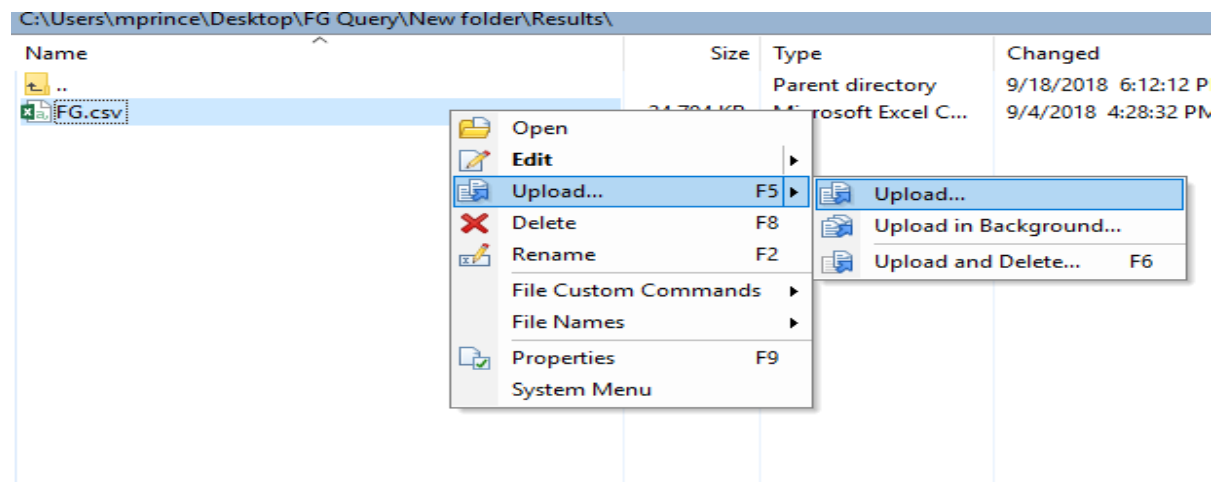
C:\Users\mprince\Desktop\FG Query\New folder\Results\

| Name | Size | Type | Changed |
|---|---|---|---|
| .. | | Parent directory | 9/18/2018 6:12:12 P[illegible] |
| FG.csv | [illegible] | M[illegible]rosoft Excel C... | 9/4/2018 4:28:32 PM |

Open
Edit
Upload... F5
Delete F8
Rename F2
File Custom Commands
File Names
Properties F9
System Menu

Upload...
Upload in Background...
Upload and Delete... F6